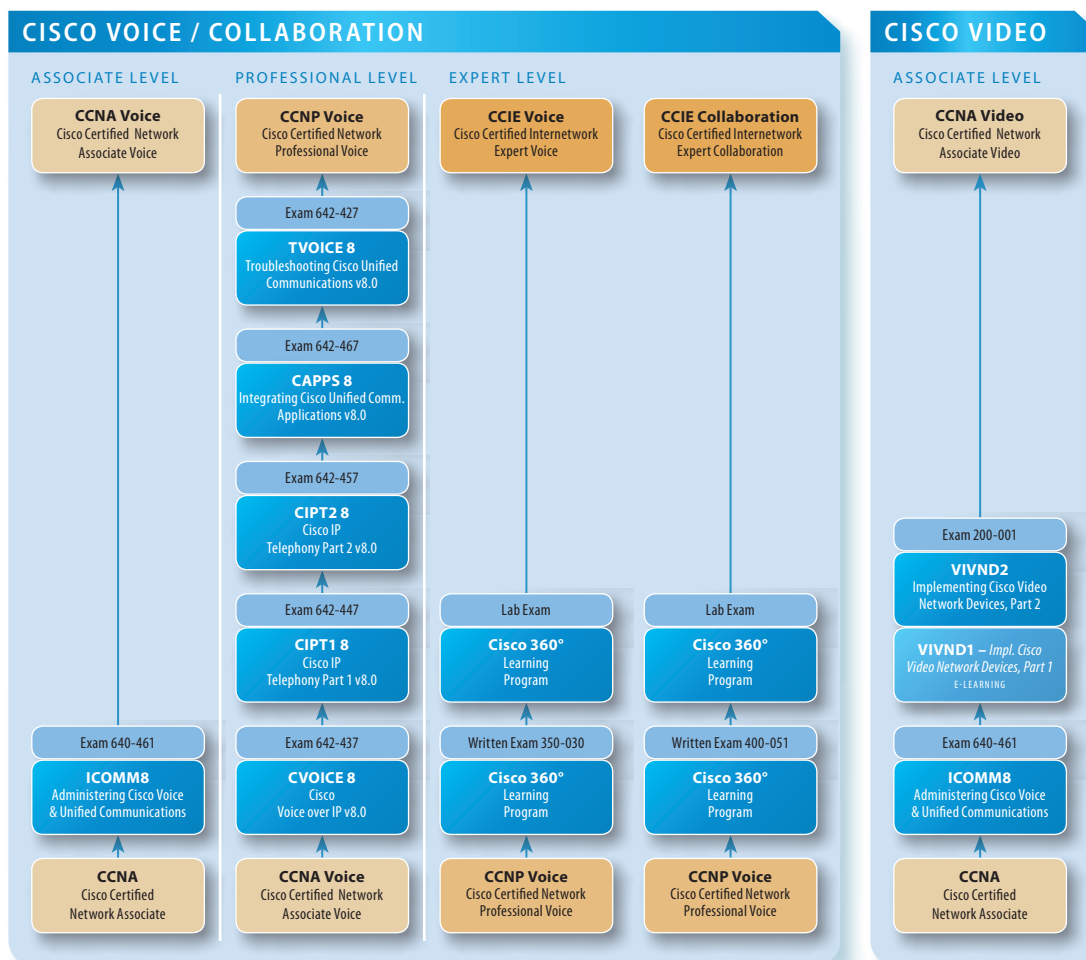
CISCO VOICE / COLLABORATION

ASSOCIATE LEVEL

CCNA Voice
Cisco Certified Network Associate Voice

Exam 640-461

ICOMM8
Administering Cisco Voice & Unified Communications

CCNA
Cisco Certified Network Associate

PROFESSIONAL LEVEL

CCNP Voice
Cisco Certified Network Professional Voice

Exam 642-427

TVOICE 8
Troubleshooting Cisco Unified Communications v8.0

Exam 642-467

CAPPS 8
Integrating Cisco Unified Comm. Applications v8.0

Exam 642-457

CIPT2 8
Cisco IP Telephony Part 2 v8.0

Exam 642-447

CIPT1 8
Cisco IP Telephony Part 1 v8.0

Exam 642-437

CVOICE 8
Cisco Voice over IP v8.0

CCNA Voice
Cisco Certified Network Associate Voice

EXPERT LEVEL

CCIE Voice
Cisco Certified Internetwork Expert Voice

Lab Exam

Cisco 360°
Learning Program

Written Exam 350-030

Cisco 360°
Learning Program

CCNP Voice
Cisco Certified Network Professional Voice

CCIE Collaboration
Cisco Certified Internetwork Expert Collaboration

Lab Exam

Cisco 360°
Learning Program

Written Exam 400-051

Cisco 360°
Learning Program

CCNP Voice
Cisco Certified Network Professional Voice

CISCO VIDEO

ASSOCIATE LEVEL

CCNA Video
Cisco Certified Network Associate Video

Exam 200-001

VIVND2
Implementing Cisco Video Network Devices, Part 2

VIVND1 – Impl. Cisco Video Network Devices, Part 1
E-LEARNING

Exam 640-461

ICOMM8
Administering Cisco Voice & Unified Communications

CCNA
Cisco Certified Network Associate